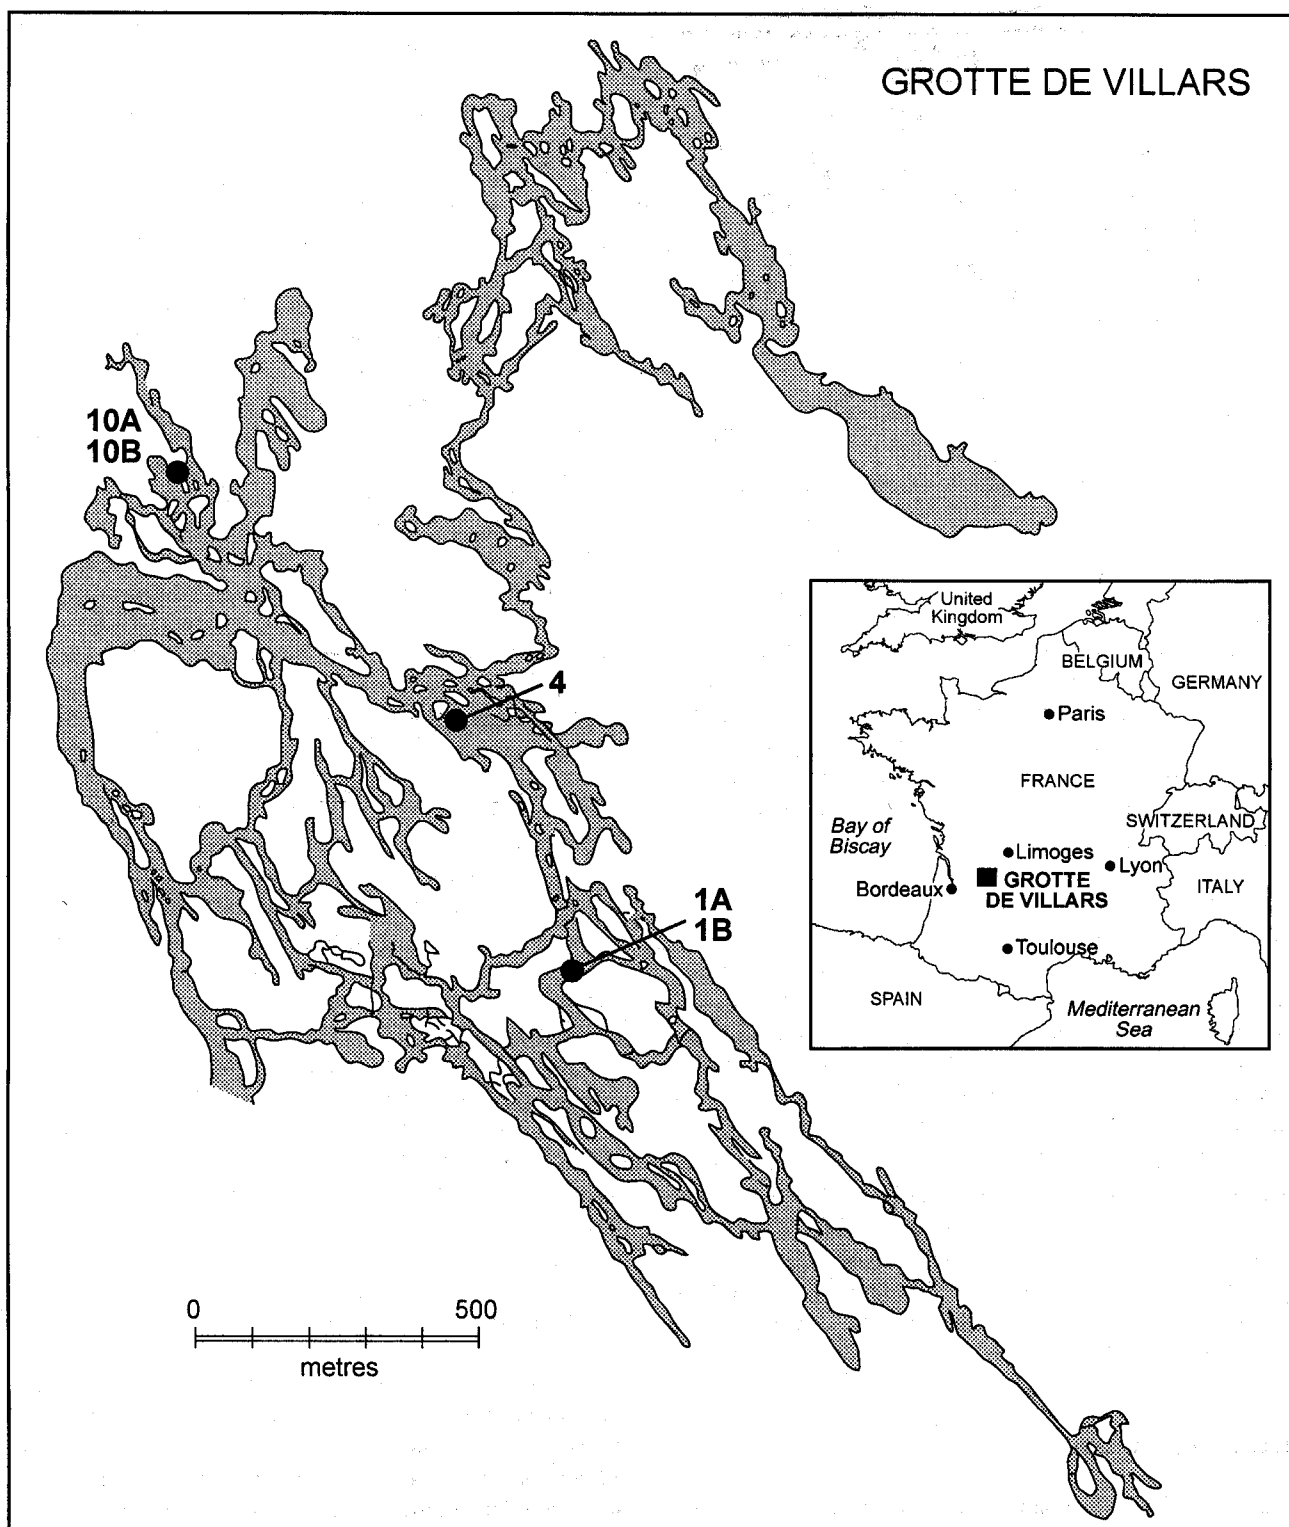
GROTTE DE VILLARS

10A
10B

4

1A
1B

United Kingdom

BELGIUM

GERMANY

Paris

FRANCE

Bay of Biscay

SWITZERLAND

Limoges

Lyon

Bordeaux

GROTTE DE VILLARS

ITALY

Toulouse

SPAIN

Mediterranean Sea

0

500

metres